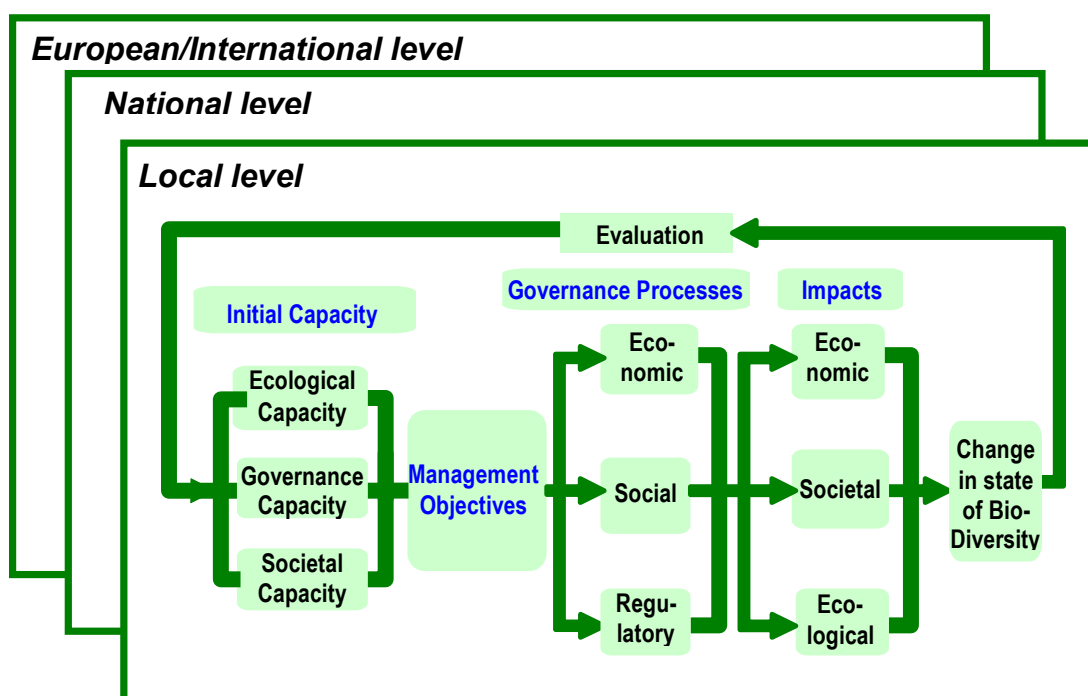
European/International level

National level

Local level

Evaluation

Initial Capacity

Governance Processes

Impacts

Ecological Capacity

Governance Capacity

Societal Capacity

Management Objectives

Economic

Social

Regulatory

Economic

Societal

Ecological

Change in state of Bio-Diversity